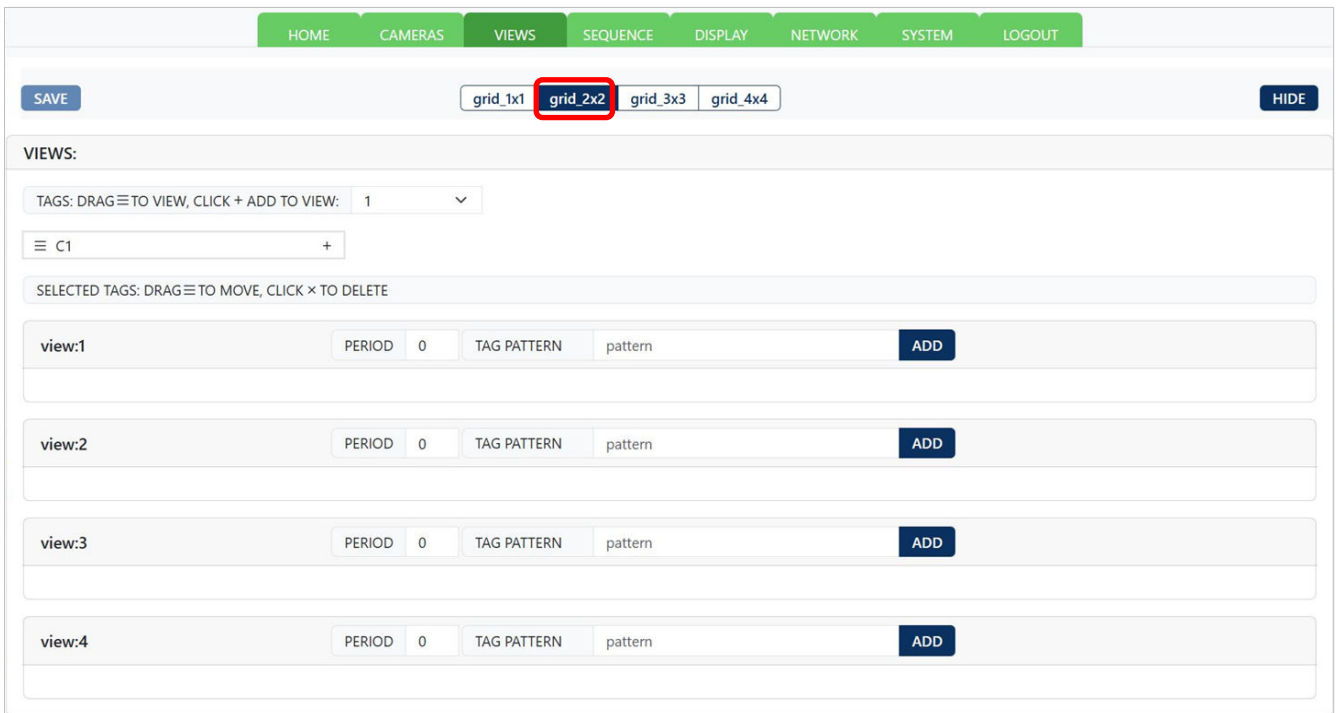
HOME CAMERAS VIEWS SEQUENCE DISPLAY NETWORK SYSTEM LOGOUT

SAVE

grid_1x1 grid_2x2 grid_3x3 grid_4x4

HIDE

VIEWS:

TAGS: DRAG ☰ TO VIEW, CLICK + ADD TO VIEW: 1

☰ C1 +

SELECTED TAGS: DRAG ☰ TO MOVE, CLICK × TO DELETE

view:1 PERIOD 0 TAG PATTERN pattern ADD

view:2 PERIOD 0 TAG PATTERN pattern ADD

view:3 PERIOD 0 TAG PATTERN pattern ADD

view:4 PERIOD 0 TAG PATTERN pattern ADD